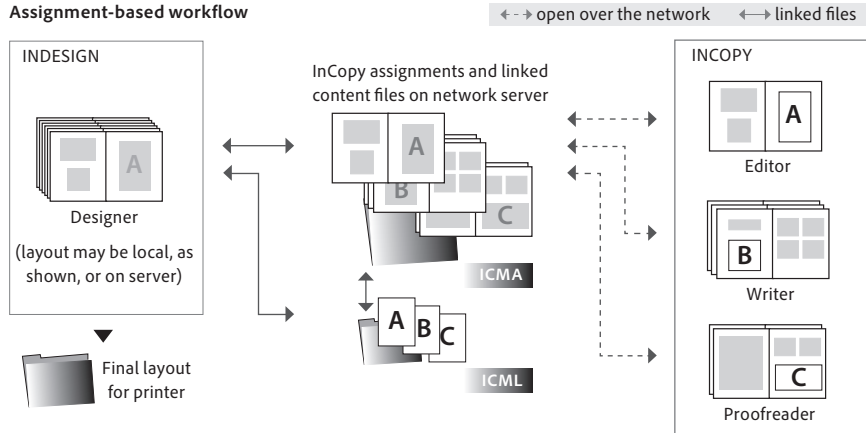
Assignment-based workflow

open over the network

linked files

INDESIGN

A

Designer

(layout may be local, as shown, or on server)

Final layout for printer

InCopy assignments and linked content files on network server

A

B

C

ICMA

A

B

C

ICML

INCOPY

A

Editor

B

Writer

C

Proofreader